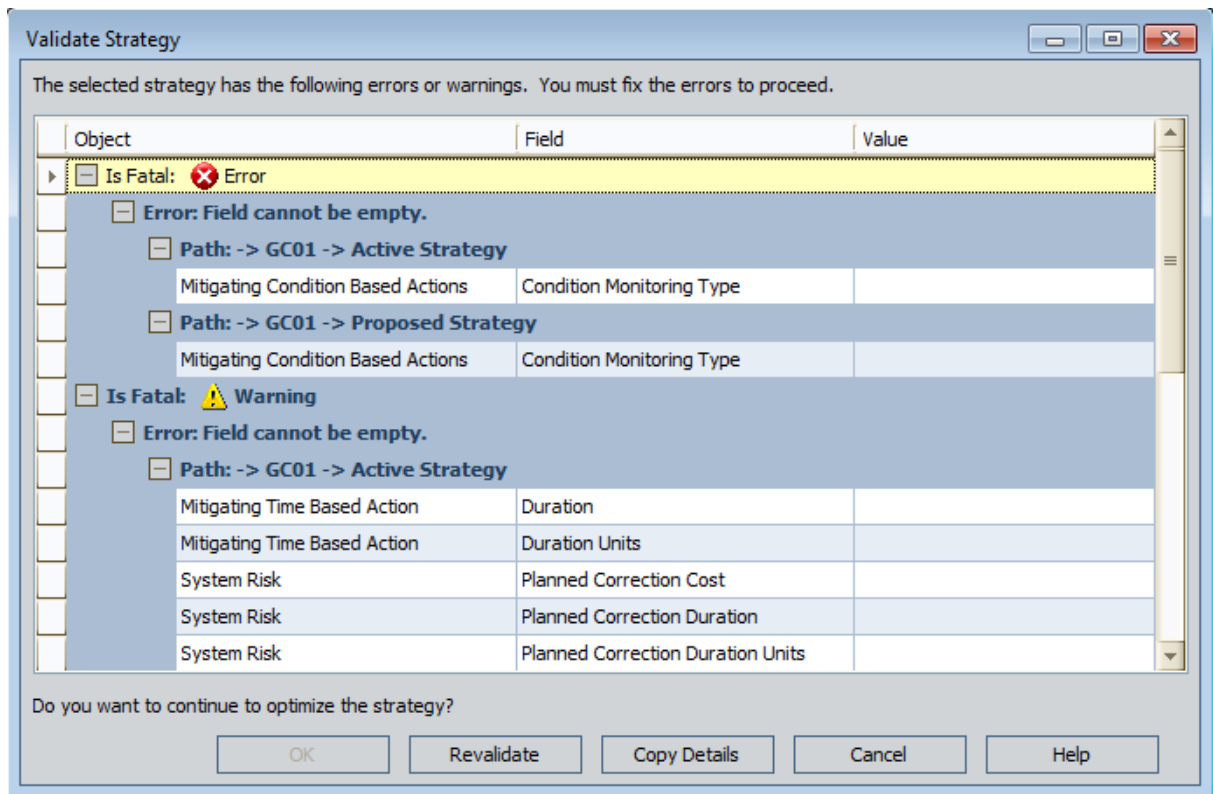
Validate Strategy

The selected strategy has the following errors or warnings. You must fix the errors to proceed.

| Object | Field | Value |
|---|---|---|
| Is Fatal: Error | | |
| Error: Field cannot be empty. | | |
| Path: -> GC01 -> Active Strategy | | |
| Mitigating Condition Based Actions | Condition Monitoring Type | |
| Path: -> GC01 -> Proposed Strategy | | |
| Mitigating Condition Based Actions | Condition Monitoring Type | |
| Is Fatal: Warning | | |
| Error: Field cannot be empty. | | |
| Path: -> GC01 -> Active Strategy | | |
| Mitigating Time Based Action | Duration | |
| Mitigating Time Based Action | Duration Units | |
| System Risk | Planned Correction Cost | |
| System Risk | Planned Correction Duration | |
| System Risk | Planned Correction Duration Units | |

Do you want to continue to optimize the strategy?

OK Revalidate Copy Details Cancel Help